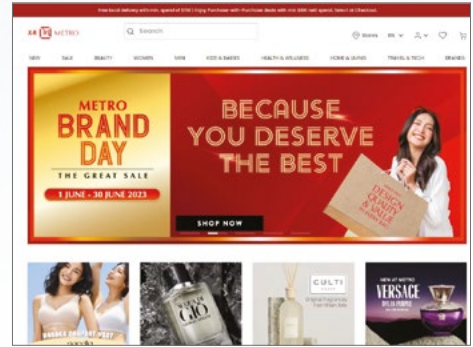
Free local delivery with min. spend of $100 | Enjoy Purchase with Purchase deals with min $88 nett spend. Select at Checkout.

METRO

Search

Stores EN

NEW SALE BEAUTY WOMEN MEN KIDS & BABIES HEALTH & WELLNESS HOME & LIVING TRAVEL & TECH BRANDS

METRO
BRAND
DAY
THE GREAT SALE
1 JUNE - 30 JUNE 2023

BECAUSE YOU DESERVE THE BEST

DESIGN QUALITY & VALUE

SHOP NOW

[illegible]

GIO

CULTI

NEW AT METRO
VERSACE